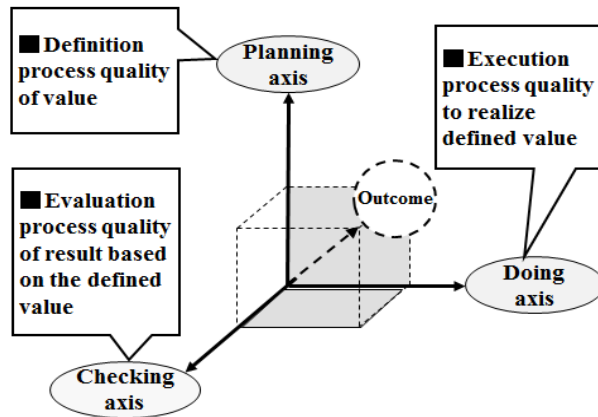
■ Definition process quality of value

Planning axis

■ Execution process quality to realize defined value

■ Evaluation process quality of result based on the defined value

Outcome

Doing axis

Checking axis